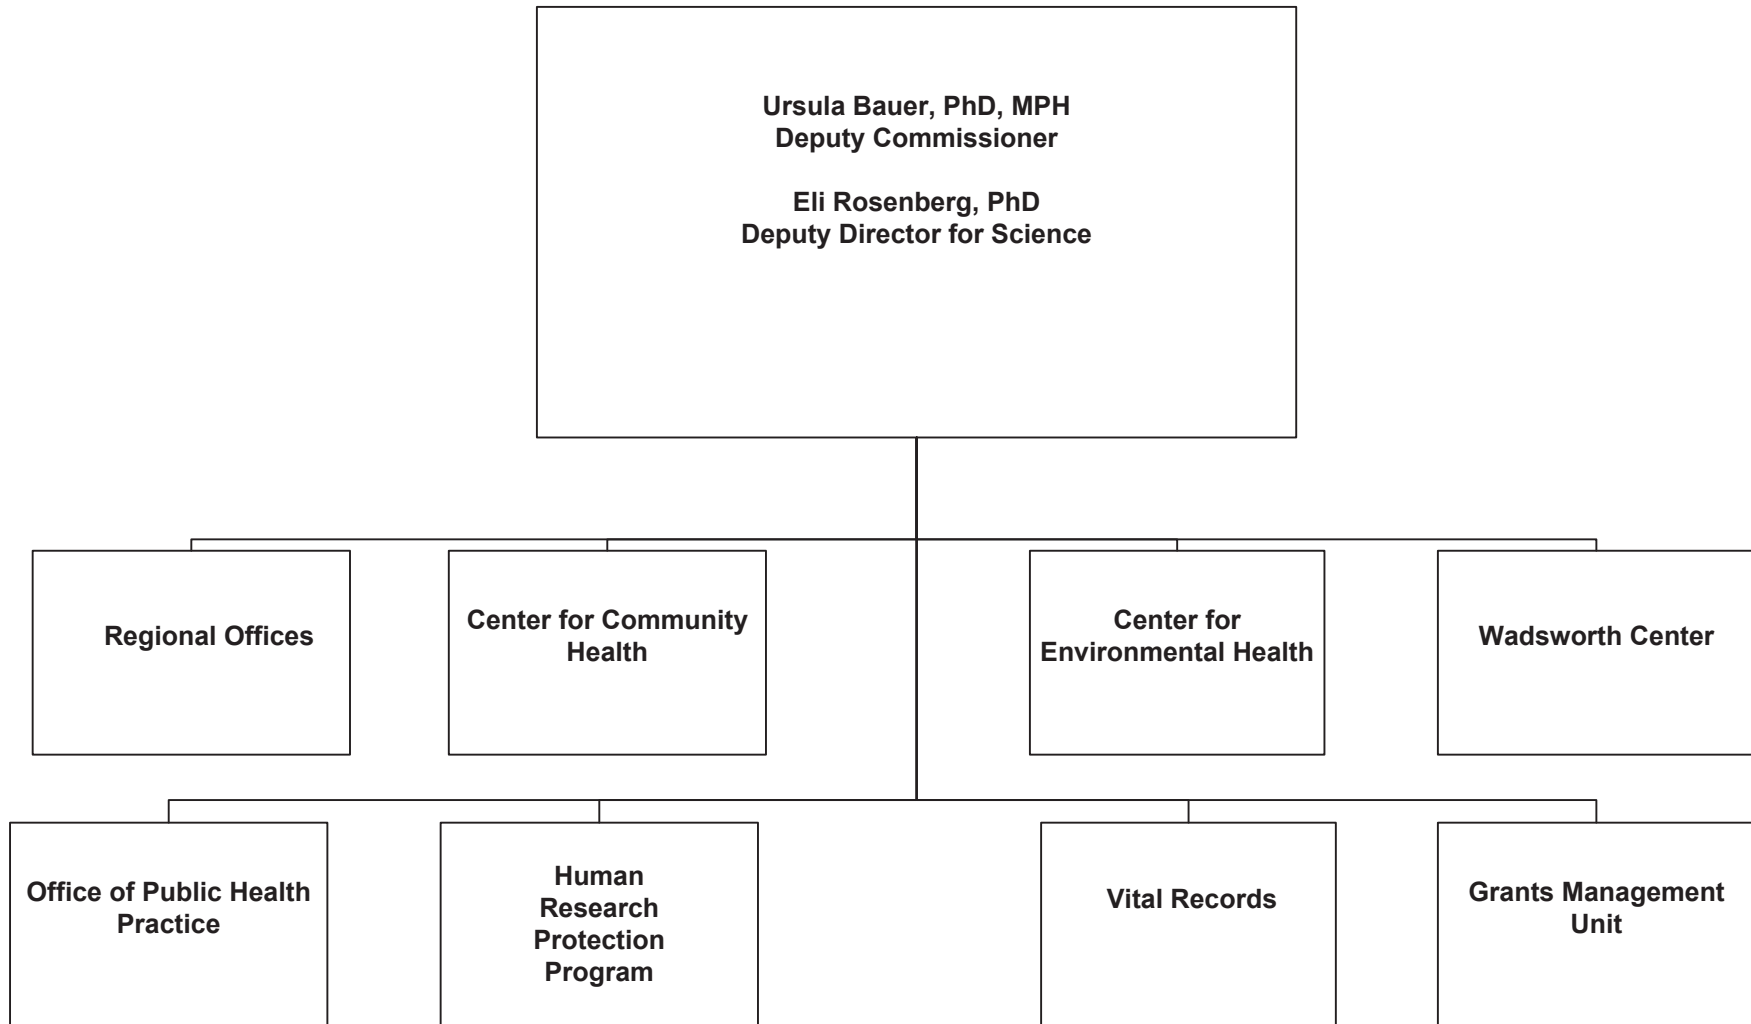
Ursula Bauer, PhD, MPH
Deputy Commissioner

Eli Rosenberg, PhD
Deputy Director for Science

Regional Offices

Center for Community Health

Center for Environmental Health

Wadsworth Center

Office of Public Health Practice

Human Research Protection Program

Vital Records

Grants Management Unit